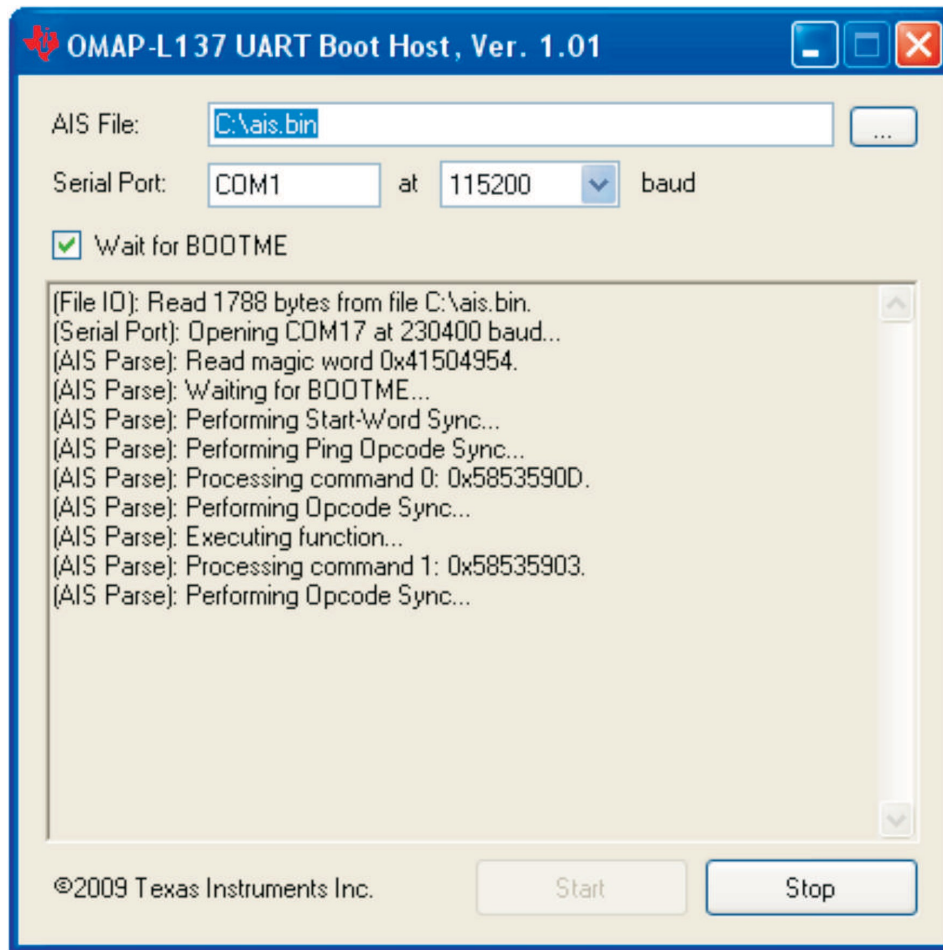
OMAP-L137 UART Boot Host, Ver. 1.01

AIS File: C:\ais.bin ...

Serial Port: COM1 at 115200 baud

Wait for BOOTME

(File IO): Read 1788 bytes from file C:\ais.bin.
(Serial Port): Opening COM17 at 230400 baud...
(AIS Parse): Read magic word 0x41504954.
(AIS Parse): Waiting for BOOTME...
(AIS Parse): Performing Start-Word Sync...
(AIS Parse): Performing Ping Opcode Sync...
(AIS Parse): Processing command 0: 0x5853590D.
(AIS Parse): Performing Opcode Sync...
(AIS Parse): Executing function...
(AIS Parse): Processing command 1: 0x58535903.
(AIS Parse): Performing Opcode Sync...

©2009 Texas Instruments Inc.

Start

Stop